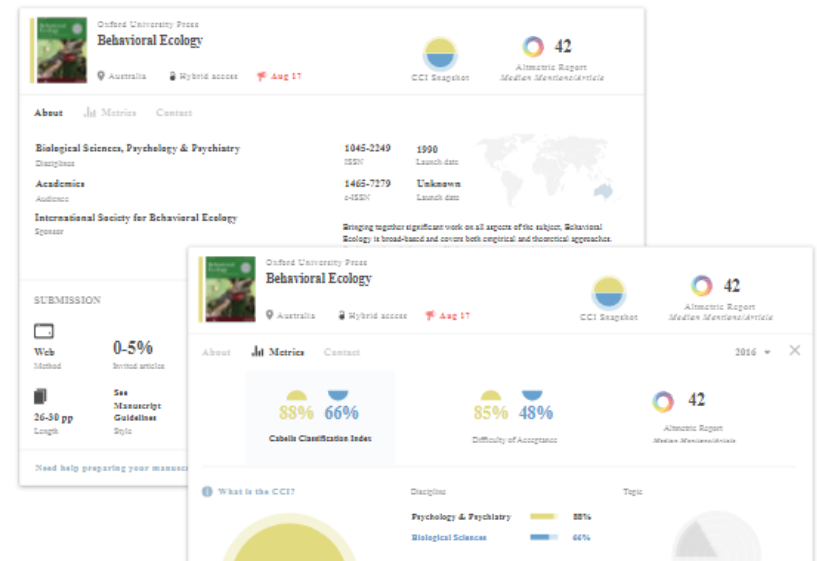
Oxford University Press
Behavioral Ecology
Australia Hybrid access Aug 17
CCI Snapshot
42
Altmetric Report
Median Mentions/Article

About Metrics Contact

Biological Sciences, Psychology & Psychiatry
Disciplines
Academics
Audience
International Society for Behavioral Ecology
Sponsor

1045-2249
ISSN
1990
Launch date
1465-7279
e-ISSN
Unknown
Launch date

Bringing together significant work on all aspects of the subject, Behavioral Ecology is broad-based and covers both empirical and theoretical approaches.

SUBMISSION
Web
Method
0-5%
Invited articles
26-30 pp
Length
See Manuscript Guidelines
Style
Need help preparing your manusc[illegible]

Oxford University Press
Behavioral Ecology
Australia Hybrid access Aug 17
CCI Snapshot
42
Altmetric Report
Median Mentions/Article

About Metrics Contact
2016

88% 66%
Cabells Classification Index
85% 48%
Difficulty of Acceptance
42
Altmetric Report
Median Mentions/Article

What is the CCI?
Discipline
Topic
Psychology & Psychiatry 88%
Biological Sciences 66%